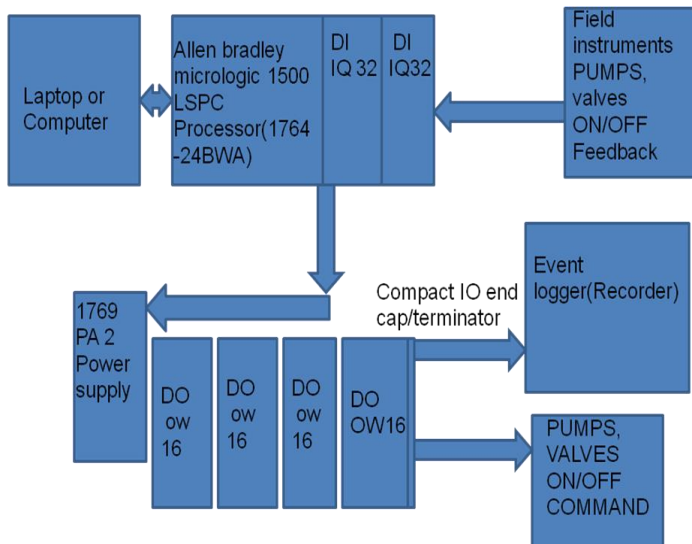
Laptop or Computer

Allen bradley micrologic 1500 LSPC Processor(1764 -24BWA)

DI IQ 32

DI IQ32

Field instruments PUMPS, valves ON/OFF Feedback

1769 PA 2 Power supply

Compact IO end cap/terminator

Event logger(Recorder)

DO ow 16

DO ow 16

DO ow 16

DO OW16

PUMPS, VALVES ON/OFF COMMAND